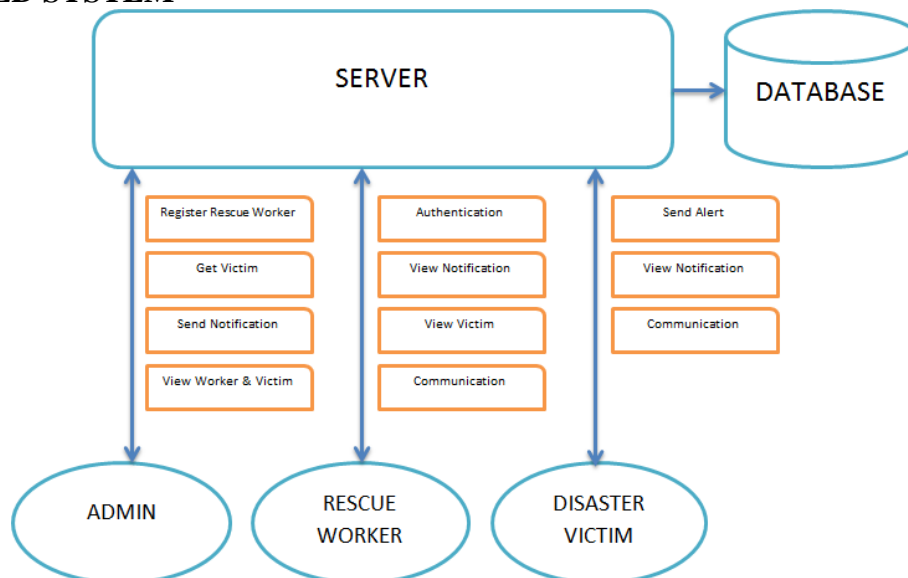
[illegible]D SYSTEM

SERVER

DATABASE

Register Rescue Worker
Get Victim
Send Notification
View Worker & Victim

Authentication
View Notification
View Victim
Communication

Send Alert
View Notification
Communication

ADMIN

RESCUE WORKER

DISASTER VICTIM